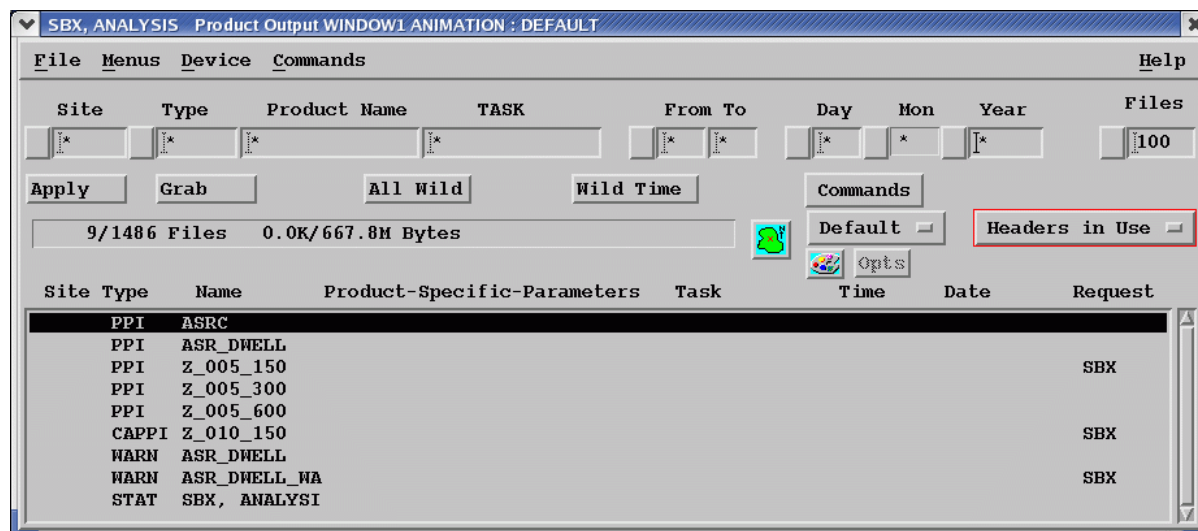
SBX, ANALYSIS Product Output WINDOW1 ANIMATION : DEFAULT

File Menus Device Commands Help

Site Type Product Name TASK From To Day Mon Year Files

* * * * * * * * * 100

Apply Grab All Wild Wild Time Commands

9/1486 Files 0.0K/667.8M Bytes

Default Headers in Use

Opts

| Site | Type | Name | Product-Specific-Parameters | Task | Time | Date | Request |
|---|---|---|---|---|---|---|---|
| | PPI | ASRC | | | | | |
| | PPI | ASR_DWELL | | | | | |
| | PPI | Z_005_150 | | | | | SBX |
| | PPI | Z_005_300 | | | | | |
| | PPI | Z_005_600 | | | | | |
| | CAPPI | Z_010_150 | | | | | SBX |
| | WARN | ASR_DWELL | | | | | |
| | WARN | ASR_DWELL_WA | | | | | SBX |
| | STAT | SBX, ANALYSI | | | | | |